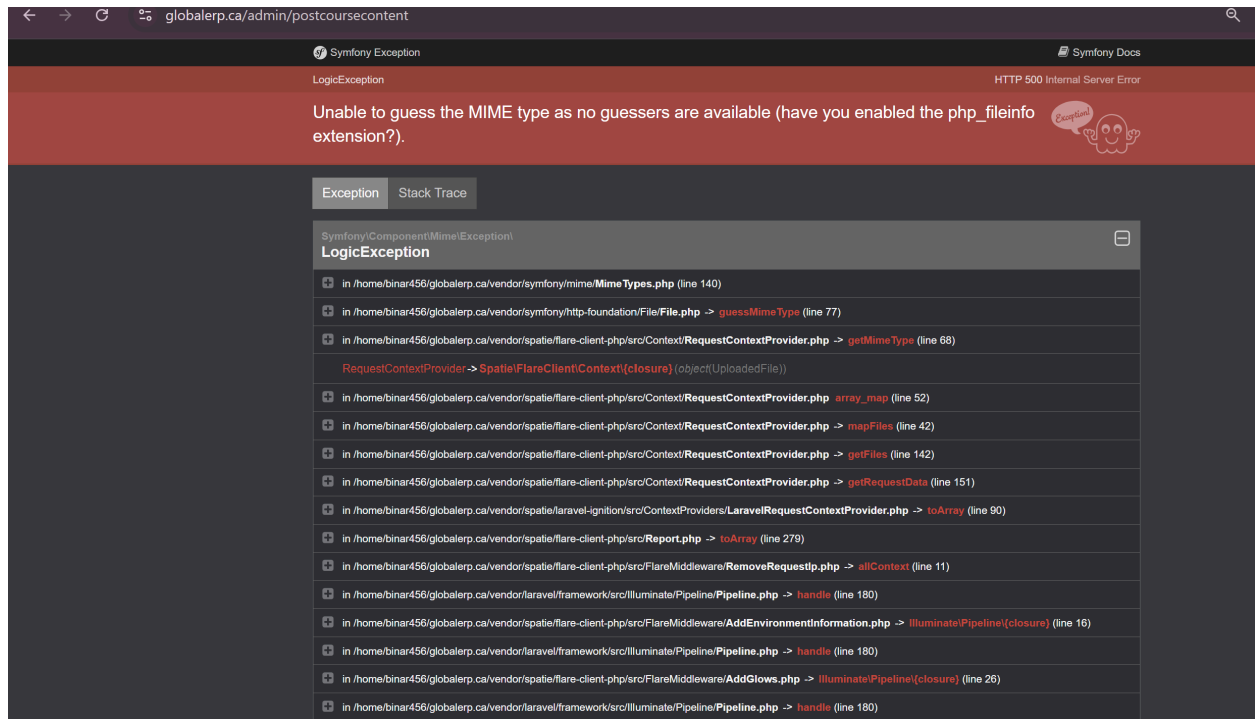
globalerp.ca/admin/postcoursecontent

Symfony Exception

Symfony Docs

LogicException

HTTP 500 Internal Server Error

Unable to guess the MIME type as no guessers are available (have you enabled the php_fileinfo extension?).

Exception!

Exception

Stack Trace

Symfony\Component\Mime\Exception\
LogicException

in /home/binar456/globalerp.ca/vendor/symfony/mime/MimeTypes.php (line 140)

in /home/binar456/globalerp.ca/vendor/symfony/http-foundation/File/File.php -> guessMimeType (line 77)

in /home/binar456/globalerp.ca/vendor/spatie/flare-client-php/src/Context/RequestContextProvider.php -> getMimeType (line 68)

RequestContextProvider -> Spatie\FlareClient\Context\{closure} (object(UploadedFile))

in /home/binar456/globalerp.ca/vendor/spatie/flare-client-php/src/Context/RequestContextProvider.php array_map (line 52)

in /home/binar456/globalerp.ca/vendor/spatie/flare-client-php/src/Context/RequestContextProvider.php -> mapFiles (line 42)

in /home/binar456/globalerp.ca/vendor/spatie/flare-client-php/src/Context/RequestContextProvider.php -> getFiles (line 142)

in /home/binar456/globalerp.ca/vendor/spatie/flare-client-php/src/Context/RequestContextProvider.php -> getRequestData (line 151)

in /home/binar456/globalerp.ca/vendor/spatie/laravel-ignition/src/ContextProviders/LaravelRequestContextProvider.php -> toArray (line 90)

in /home/binar456/globalerp.ca/vendor/spatie/flare-client-php/src/Report.php -> toArray (line 279)

in /home/binar456/globalerp.ca/vendor/spatie/flare-client-php/src/FlareMiddleware/RemoveRequestIp.php -> allContext (line 11)

in /home/binar456/globalerp.ca/vendor/laravel/framework/src/Illuminate/Pipeline/Pipeline.php -> handle (line 180)

in /home/binar456/globalerp.ca/vendor/spatie/flare-client-php/src/FlareMiddleware/AddEnvironmentInformation.php -> Illuminate\Pipeline\{closure} (line 16)

in /home/binar456/globalerp.ca/vendor/laravel/framework/src/Illuminate/Pipeline/Pipeline.php -> handle (line 180)

in /home/binar456/globalerp.ca/vendor/spatie/flare-client-php/src/FlareMiddleware/AddGlows.php -> Illuminate\Pipeline\{closure} (line 26)

in /home/binar456/globalerp.ca/vendor/laravel/framework/src/Illuminate/Pipeline/Pipeline.php -> handle (line 180)